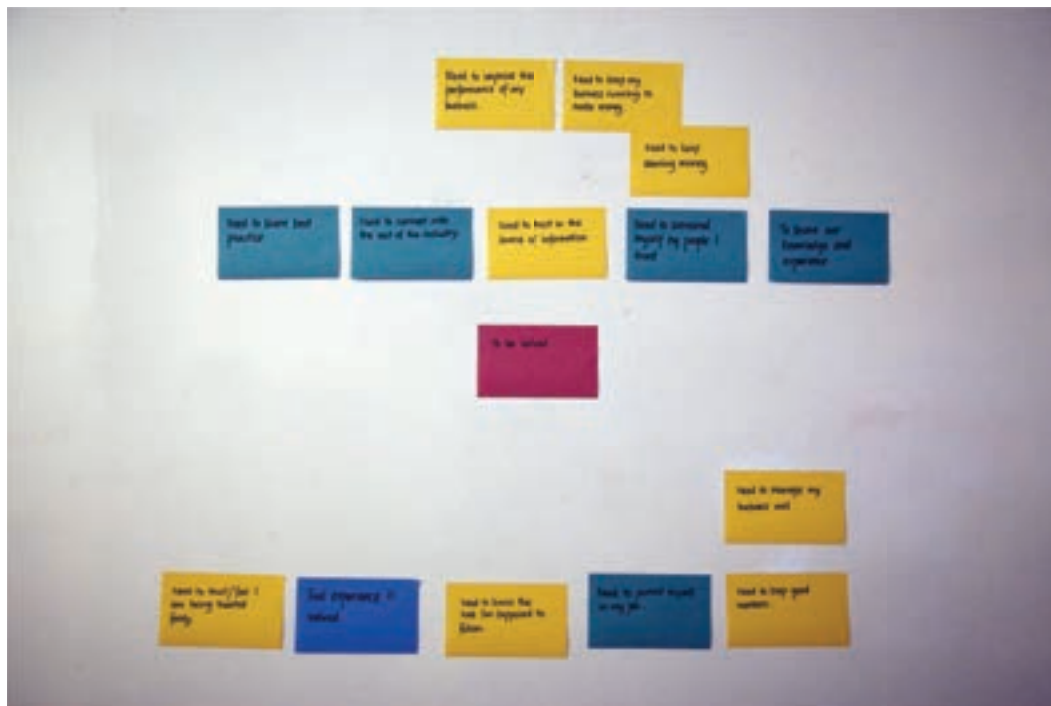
Need to improve the performance of my business.

Need to keep my business running to make money.

Need to keep making money.

Need to learn best practice

Need to connect with the rest of the industry

Need to trust in the source of information

Need to represent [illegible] my people I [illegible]

To share our knowledge and experience

To be valued

Need to manage my business well

Need to trust/feel I am being treated fairly.

Feel experience is valued

Need to know the rules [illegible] to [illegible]

Need to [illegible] myself in my job.

Need to keep good workers.